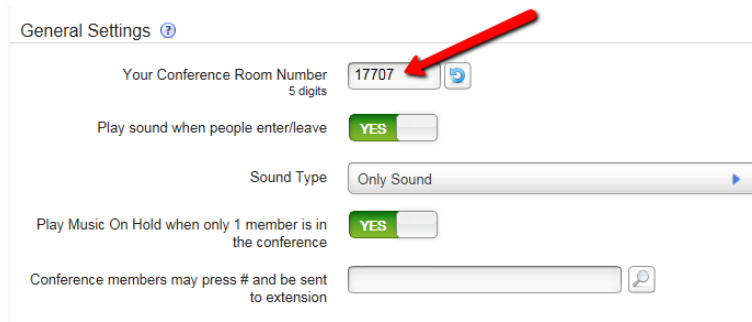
General Settings ?

Your Conference Room Number
5 digits

17707

Play sound when people enter/leave

YES

Sound Type

Only Sound

Play Music On Hold when only 1 member is in the conference

YES

Conference members may press # and be sent to extension